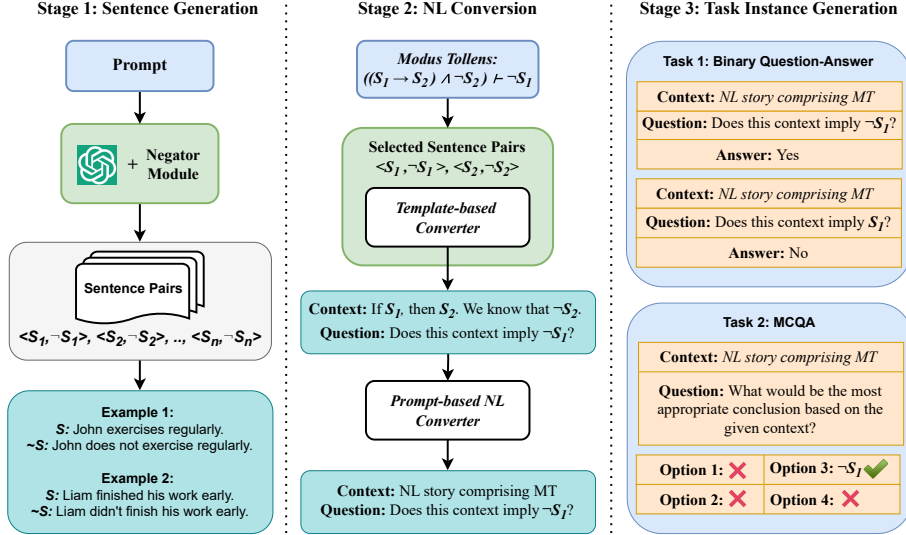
Stage 1: Sentence Generation

Prompt

+ Negator Module

Sentence Pairs

$<S_1, \neg S_1>, <S_2, \neg S_2>, .., <S_n, \neg S_n>$

Example 1:
*S:* John exercises regularly.
*~S:* John does not exercise regularly.

Example 2:
*S:* Liam finished his work early.
*~S:* Liam didn't finish his work early.

Stage 2: NL Conversion

*Modus Tollens:*
$((S_1 \rightarrow S_2) \land \neg S_2) \vdash \neg S_1$

Selected Sentence Pairs
$<S_1, \neg S_1>, <S_2, \neg S_2>$

*Template-based Converter*

**Context:** If $S_1$, then $S_2$. We know that $\neg S_2$.
**Question:** Does this context imply $\neg S_1$?

*Prompt-based NL Converter*

**Context:** NL story comprising MT
**Question:** Does this context imply $\neg S_1$?

Stage 3: Task Instance Generation

Task 1: Binary Question-Answer

**Context:** *NL story comprising MT*
**Question:** Does this context imply $\neg S_1$?
**Answer:** Yes

**Context:** *NL story comprising MT*
**Question:** Does this context imply $S_1$?
**Answer:** No

Task 2: MCQA

**Context:** *NL story comprising MT*
**Question:** What would be the most appropriate conclusion based on the given context?

| **Option 1:** ✗ | **Option 3:** $\neg S_1$ ✓ |
|---|---|
| **Option 2:** ✗ | **Option 4:** ✗ |